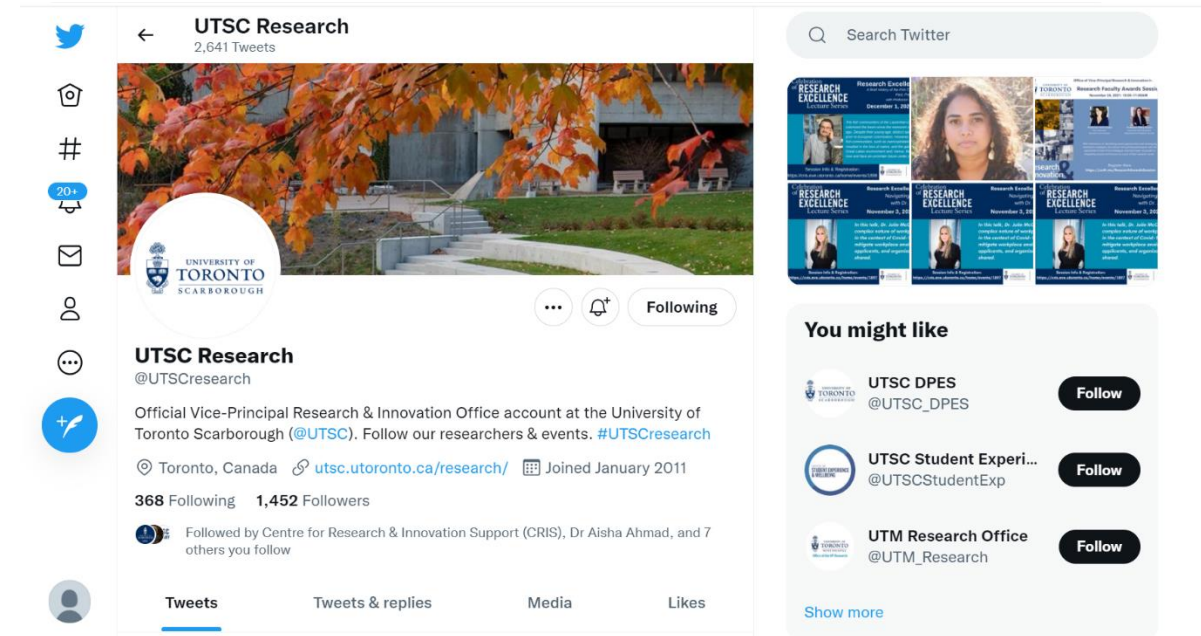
UTSC Research
2,641 Tweets

20+

UNIVERSITY OF TORONTO SCARBOROUGH

Following

UTSC Research
@UTSCresearch

Official Vice-Principal Research & Innovation Office account at the University of Toronto Scarborough (@UTSC). Follow our researchers & events. #UTSCresearch

Toronto, Canada utsc.utoronto.ca/research/ Joined January 2011

368 Following 1,452 Followers

Followed by Centre for Research & Innovation Support (CRIS), Dr Aisha Ahmad, and 7 others you follow

Tweets Tweets & replies Media Likes

Search Twitter

RESEARCH EXCELLENCE Lecture Series
Research Excellence
December 1, 20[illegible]
RESEARCH EXCELLENCE Lecture Series
Research Excellence
November 3, 20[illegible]
RESEARCH EXCELLENCE Lecture Series
November 3, 20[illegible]
RESEARCH EXCELLENCE Lecture Series
November 3, 20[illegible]
Research Faculty Awards Sess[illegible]

You might like

UTSC DPES
@UTSC_DPES
Follow

UTSC Student Experi...
@UTSCStudentExp
Follow

UTM Research Office
@UTM_Research
Follow

Show more